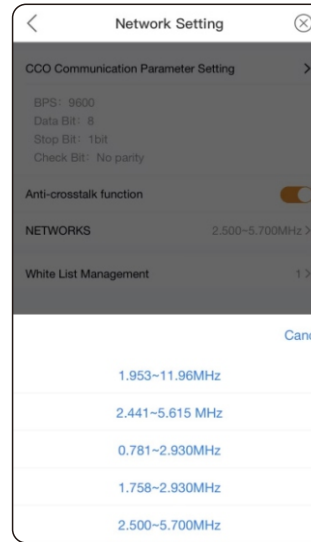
Network Setting

CCO Communication Parameter Setting

BPS: 9600
Data Bit: 8
Stop Bit: 1bit
Check Bit: No parity

Anti-crosstalk function

NETWORKS 2.500~5.700MHz

White List Management 1

Canc

1.953~11.96MHz

2.441~5.615 MHz

0.781~2.930MHz

1.758~2.930MHz

2.500~5.700MHz